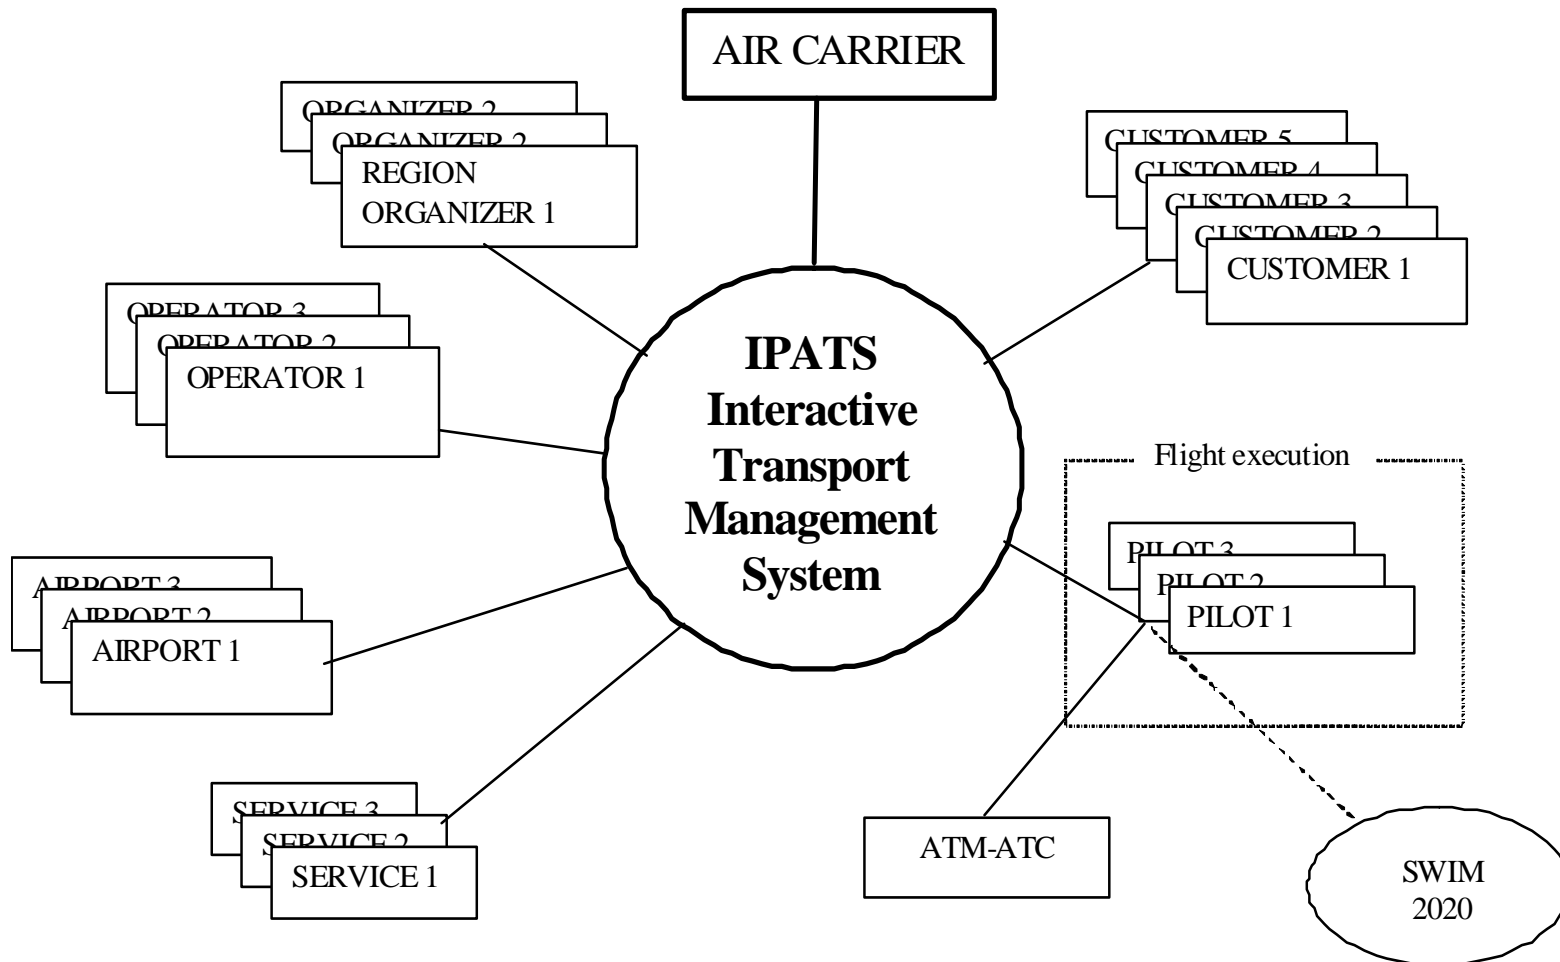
AIR CARRIER

ORGANIZER 2
ORGANIZER 2
REGION ORGANIZER 1

CUSTOMER 5
CUSTOMER 4
CUSTOMER 3
CUSTOMER 2
CUSTOMER 1

OPERATOR 3
OPERATOR 2
OPERATOR 1

IPATS
Interactive
Transport
Management
System

Flight execution

PILOT 3
PILOT 2
PILOT 1

AIRPORT 3
AIRPORT 2
AIRPORT 1

SERVICE 3
SERVICE 2
SERVICE 1

ATM-ATC

SWIM
2020